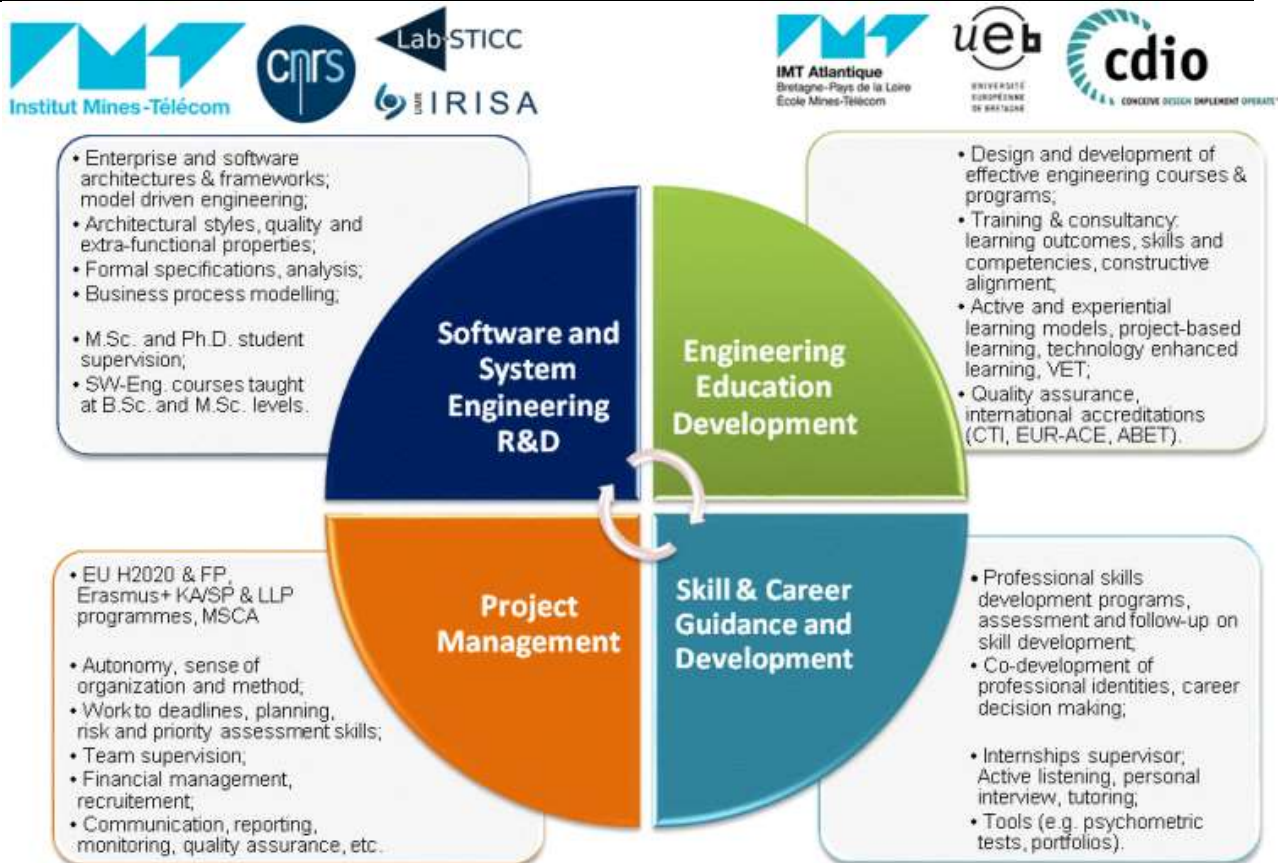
Institut Mines-Télécom

cnrs

Lab-STICC

IRISA

IMT Atlantique
Bretagne-Pays de la Loire
École Mines-Télécom

ueb
UNIVERSITÉ EUROPÉENNE DE BRETAGNE

cdio
CONCEIVE DESIGN IMPLEMENT OPERATE

• Enterprise and software architectures & frameworks; model driven engineering;
• Architectural styles, quality and extra-functional properties;
• Formal specifications, analysis;
• Business process modelling;

• M.Sc. and Ph.D. student supervision;
• SW-Eng. courses taught at B.Sc. and M.Sc. levels.

Software and System Engineering R&D

Engineering Education Development

• Design and development of effective engineering courses & programs;
• Training & consultancy: learning outcomes, skills and competencies, constructive alignment;
• Active and experiential learning models, project-based learning, technology enhanced learning, VET;
• Quality assurance, international accreditations (CTI, EUR-ACE, ABET).

• EU H2020 & FP, Erasmus+ KA/SP & LLP programmes, MSCA

• Autonomy, sense of organization and method;
• Work to deadlines, planning, risk and priority assessment skills;
• Team supervision;
• Financial management, recruitement;
• Communication, reporting, monitoring, quality assurance, etc.

Project Management

Skill & Career Guidance and Development

• Professional skills development programs, assessment and follow-up on skill development;
• Co-development of professional identities, career decision making;

• Internships supervisor; Active listening, personal interview, tutoring;
• Tools (e.g. psychometric tests, portfolios).